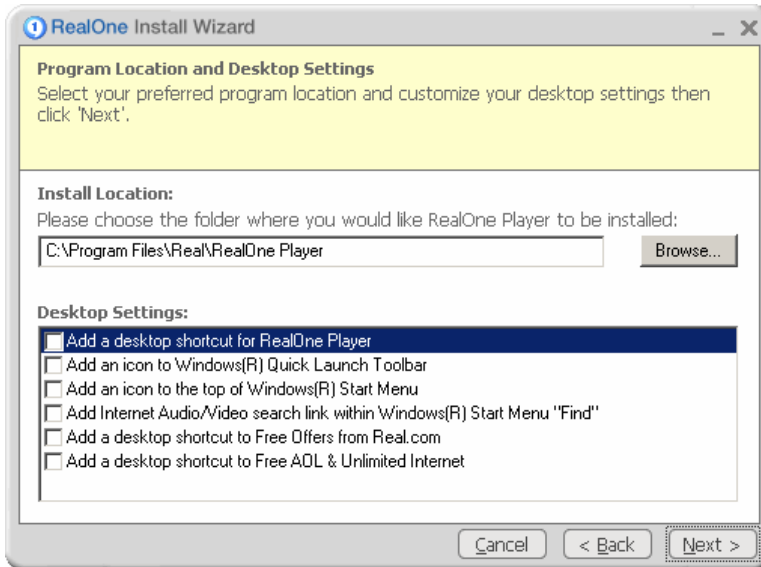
1 RealOne Install Wizard _ X

Program Location and Desktop Settings
Select your preferred program location and customize your desktop settings then click 'Next'.

Install Location:
Please choose the folder where you would like RealOne Player to be installed:
C:\Program Files\Real\RealOne Player
Browse...

Desktop Settings:
Add a desktop shortcut for RealOne Player
Add an icon to Windows(R) Quick Launch Toolbar
Add an icon to the top of Windows(R) Start Menu
Add Internet Audio/Video search link within Windows(R) Start Menu "Find"
Add a desktop shortcut to Free Offers from Real.com
Add a desktop shortcut to Free AOL & Unlimited Internet

Cancel < Back Next >